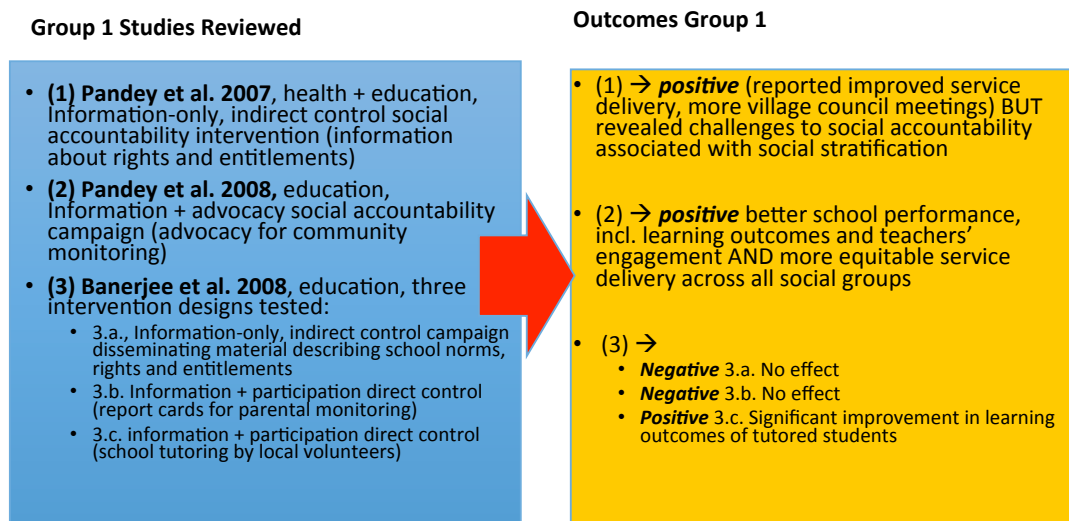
Group 1 Studies Reviewed

Outcomes Group 1

- **(1) Pandey et al. 2007**, health + education, Information-only, indirect control social accountability intervention (information about rights and entitlements)
- **(2) Pandey et al. 2008,** education, Information + advocacy social accountability campaign (advocacy for community monitoring)
- **(3) Banerjee et al. 2008**, education, three intervention designs tested:
  - 3.a., Information-only, indirect control campaign disseminating material describing school norms, rights and entitlements
  - 3.b. Information + participation direct control (report cards for parental monitoring)
  - 3.c. information + participation direct control (school tutoring by local volunteers)

- (1) → ***positive*** (reported improved service delivery, more village council meetings) BUT revealed challenges to social accountability associated with social stratification
- (2) → ***positive*** better school performance, incl. learning outcomes and teachers' engagement AND more equitable service delivery across all social groups
- (3) →
  - ***Negative*** 3.a. No effect
  - ***Negative*** 3.b. No effect
  - ***Positive*** 3.c. Significant improvement in learning outcomes of tutored students